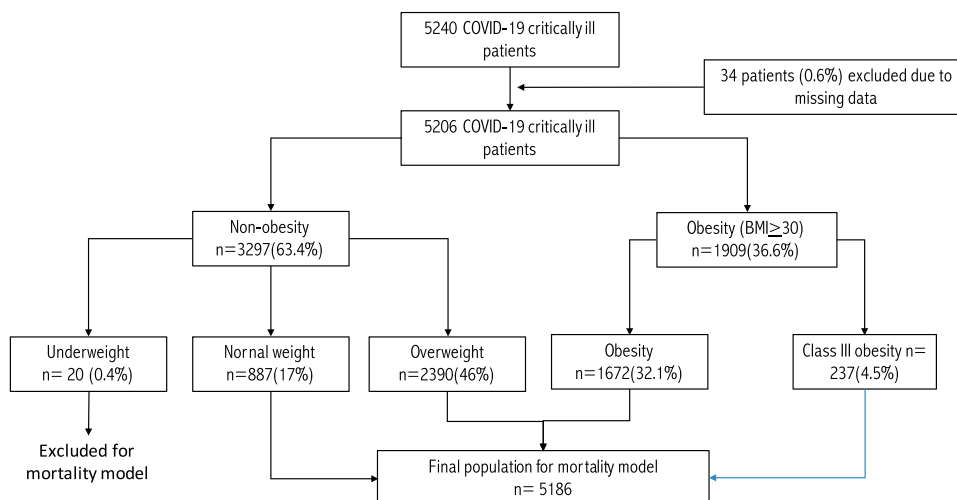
5240 COVID-19 critically ill patients

34 patients (0.6%) excluded due to missing data

5206 COVID-19 critically ill patients

Non-obesity n=3297(63.4%)

Obesity (BMI$\geq$30) n=1909(36.6%)

Underweight n= 20 (0.4%)

Nornal weight n=887(17%)

Overweight n=2390(46%)

Obesity n=1672(32.1%)

Class III obesity n= 237(4.5%)

Excluded for mortality model

Final population for mortality model n= 5186